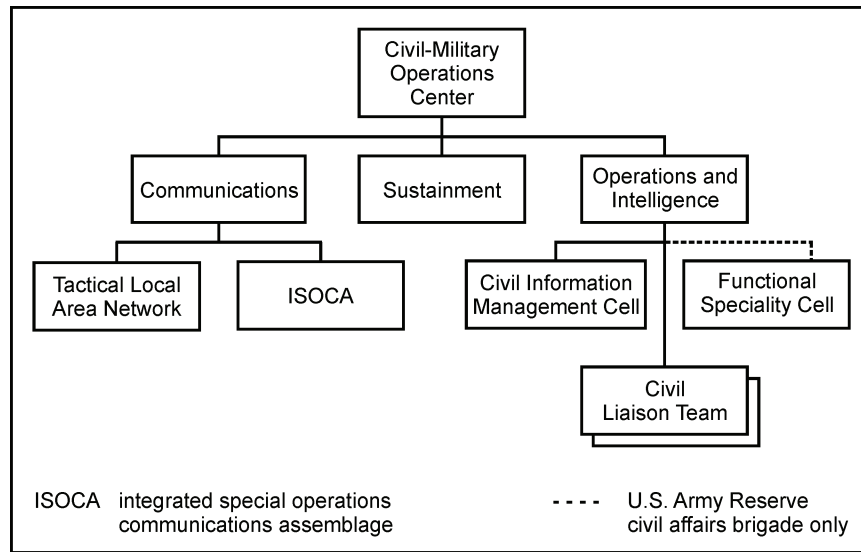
Civil-Military Operations Center

Communications

Sustainment

Operations and Intelligence

Tactical Local Area Network

ISOCA

Civil Information Management Cell

Functional Speciality Cell

Civil Liaison Team

ISOCA integrated special operations communications assemblage

- - - - U.S. Army Reserve civil affairs brigade only